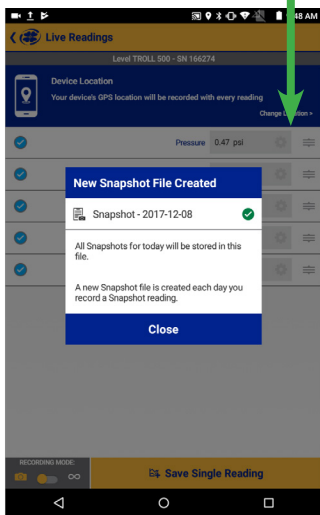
48 AM

Live Readings

Level TROLL 500 - SN 166274

Device Location

Your device's GPS location will be recorded with every reading

Change L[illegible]ation >

Pressure 0.47 psi

New Snapshot File Created

Snapshot - 2017-12-08

All Snapshots for today will be stored in this file.

A new Snapshot file is created each day you record a Snapshot reading.

Close

RECORDING MODE:

Save Single Reading